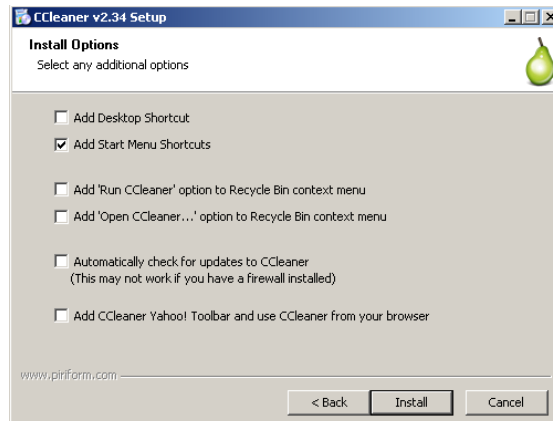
CCleaner v2.34 Setup

Install Options
Select any additional options

Add Desktop Shortcut
Add Start Menu Shortcuts

Add 'Run CCleaner' option to Recycle Bin context menu
Add 'Open CCleaner...' option to Recycle Bin context menu

Automatically check for updates to CCleaner
(This may not work if you have a firewall installed)

Add CCleaner Yahoo! Toolbar and use CCleaner from your browser

www.piriform.com

< Back
Install
Cancel